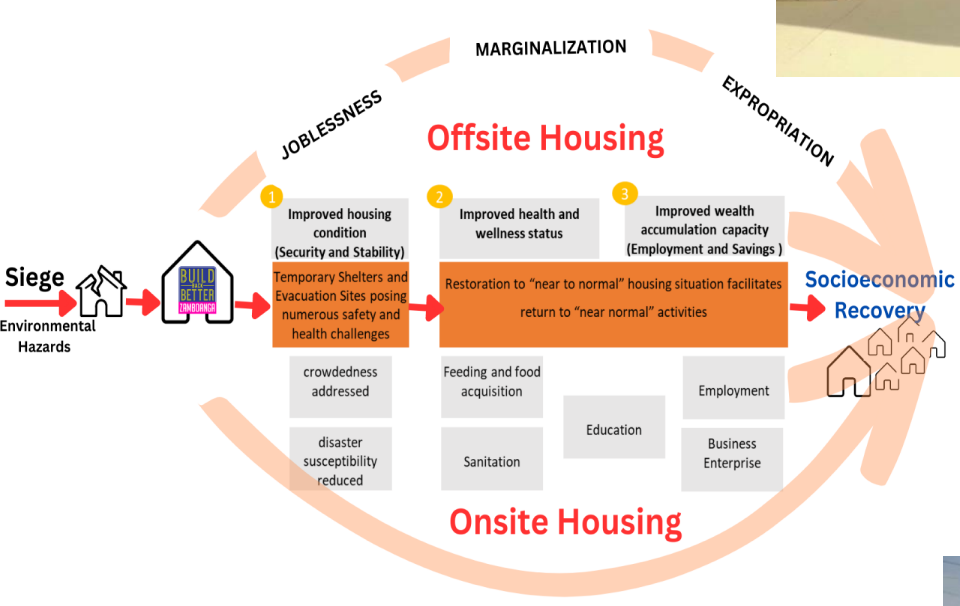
MARGINALIZATION

JOBLESSNESS

EXPROPRIATION

Offsite Housing

Siege

Environmental Hazards

BUILD BACK BETTER ZAMBOANGA

1

Improved housing condition (Security and Stability)

2

Improved health and wellness status

3

Improved wealth accumulation capacity (Employment and Savings )

Temporary Shelters and Evacuation Sites posing numerous safety and health challenges

Restoration to "near to normal" housing situation facilitates return to "near normal" activities

Socioeconomic Recovery

crowdedness addressed

disaster susceptibility reduced

Feeding and food acquisition

Sanitation

Education

Employment

Business Enterprise

Onsite Housing